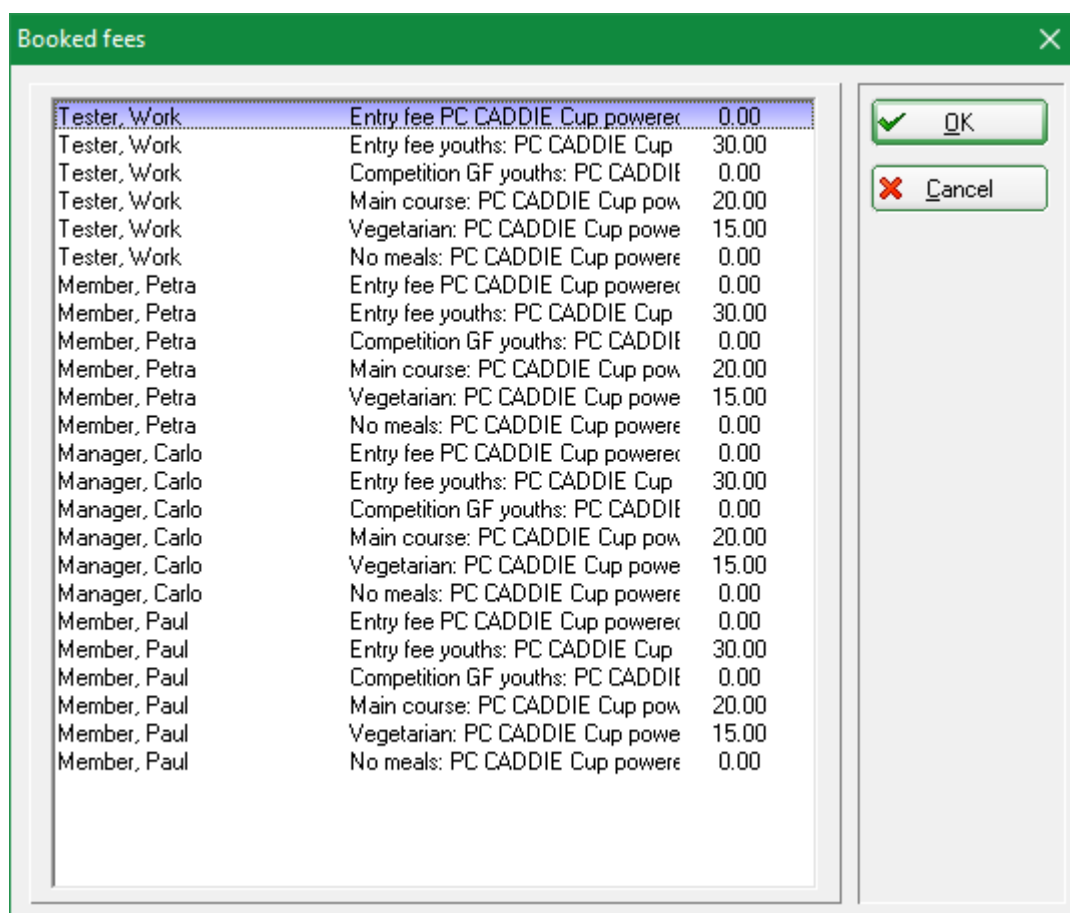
Booked fees

| | | |
|---|---|---|
| Tester, Work | Entry fee PC CADDIE Cup powerec | 0.00 |
| Tester, Work | Entry fee youths: PC CADDIE Cup | 30.00 |
| Tester, Work | Competition GF youths: PC CADDIE | 0.00 |
| Tester, Work | Main course: PC CADDIE Cup pow | 20.00 |
| Tester, Work | Vegetarian: PC CADDIE Cup powe | 15.00 |
| Tester, Work | No meals: PC CADDIE Cup powere | 0.00 |
| Member, Petra | Entry fee PC CADDIE Cup powerec | 0.00 |
| Member, Petra | Entry fee youths: PC CADDIE Cup | 30.00 |
| Member, Petra | Competition GF youths: PC CADDIE | 0.00 |
| Member, Petra | Main course: PC CADDIE Cup pow | 20.00 |
| Member, Petra | Vegetarian: PC CADDIE Cup powe | 15.00 |
| Member, Petra | No meals: PC CADDIE Cup powere | 0.00 |
| Manager, Carlo | Entry fee PC CADDIE Cup powerec | 0.00 |
| Manager, Carlo | Entry fee youths: PC CADDIE Cup | 30.00 |
| Manager, Carlo | Competition GF youths: PC CADDIE | 0.00 |
| Manager, Carlo | Main course: PC CADDIE Cup pow | 20.00 |
| Manager, Carlo | Vegetarian: PC CADDIE Cup powe | 15.00 |
| Manager, Carlo | No meals: PC CADDIE Cup powere | 0.00 |
| Member, Paul | Entry fee PC CADDIE Cup powerec | 0.00 |
| Member, Paul | Entry fee youths: PC CADDIE Cup | 30.00 |
| Member, Paul | Competition GF youths: PC CADDIE | 0.00 |
| Member, Paul | Main course: PC CADDIE Cup pow | 20.00 |
| Member, Paul | Vegetarian: PC CADDIE Cup powe | 15.00 |
| Member, Paul | No meals: PC CADDIE Cup powere | 0.00 |

OK
Cancel